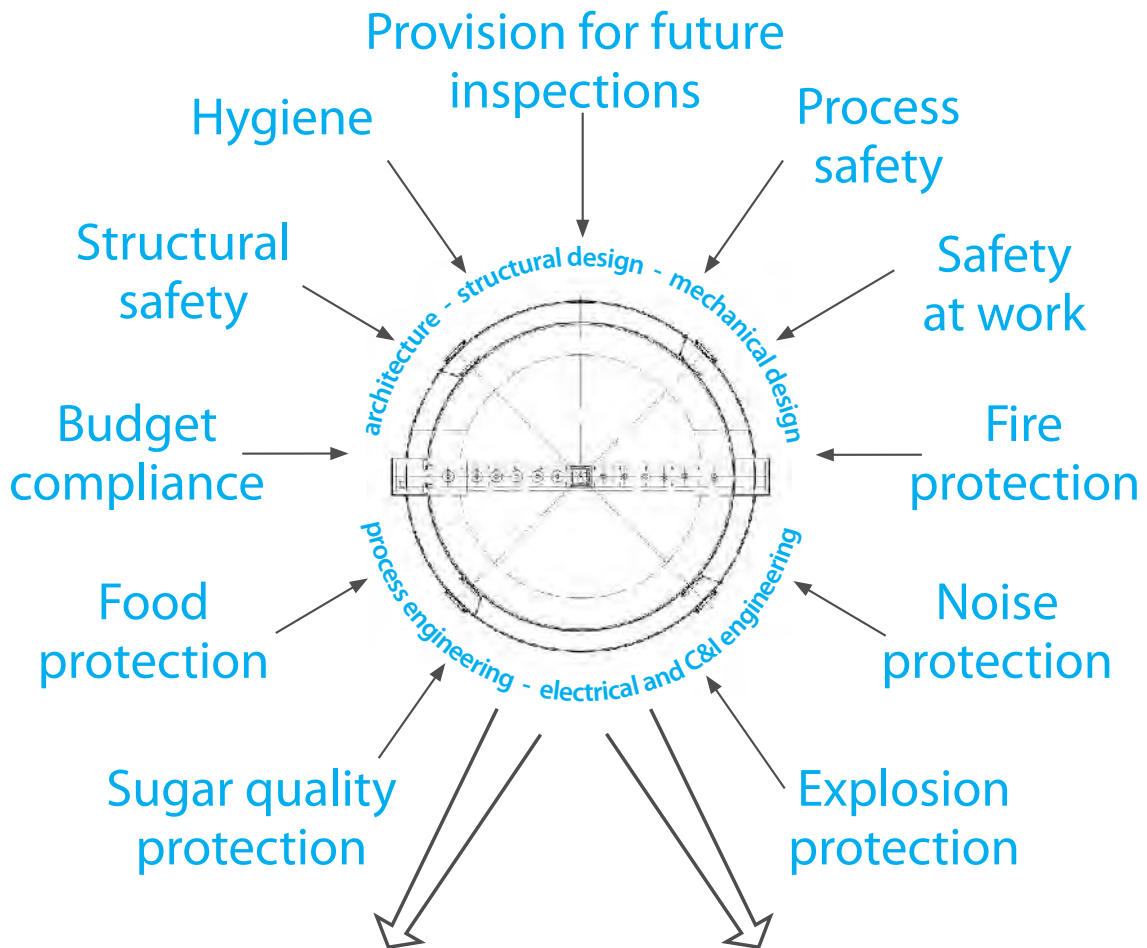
Provision for future inspections

Hygiene

Process safety

Structural safety

Safety at work

Budget compliance

Fire protection

Food protection

Noise protection

Sugar quality protection

Explosion protection

architecture - structural design - mechanical design

process engineering - electrical and C&I engineering